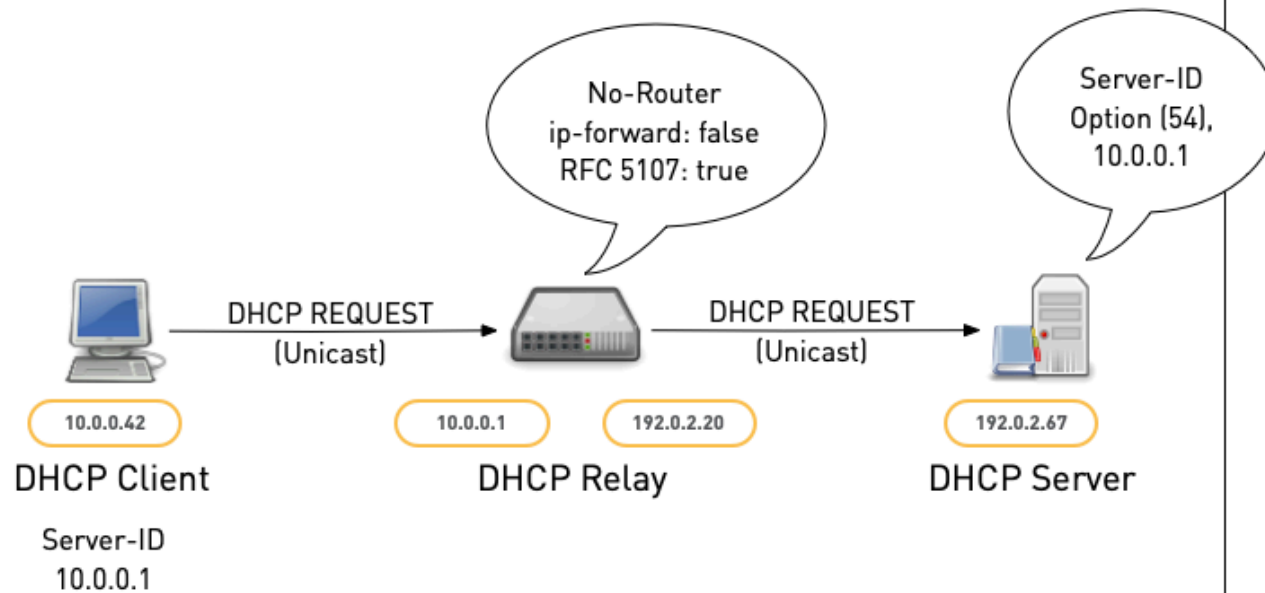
No-Router
ip-forward: false
RFC 5107: true

Server-ID
Option (54),
10.0.0.1

DHCP REQUEST
(Unicast)

DHCP REQUEST
(Unicast)

10.0.0.42

DHCP Client

Server-ID
10.0.0.1

10.0.0.1

192.0.2.20

DHCP Relay

192.0.2.67

DHCP Server